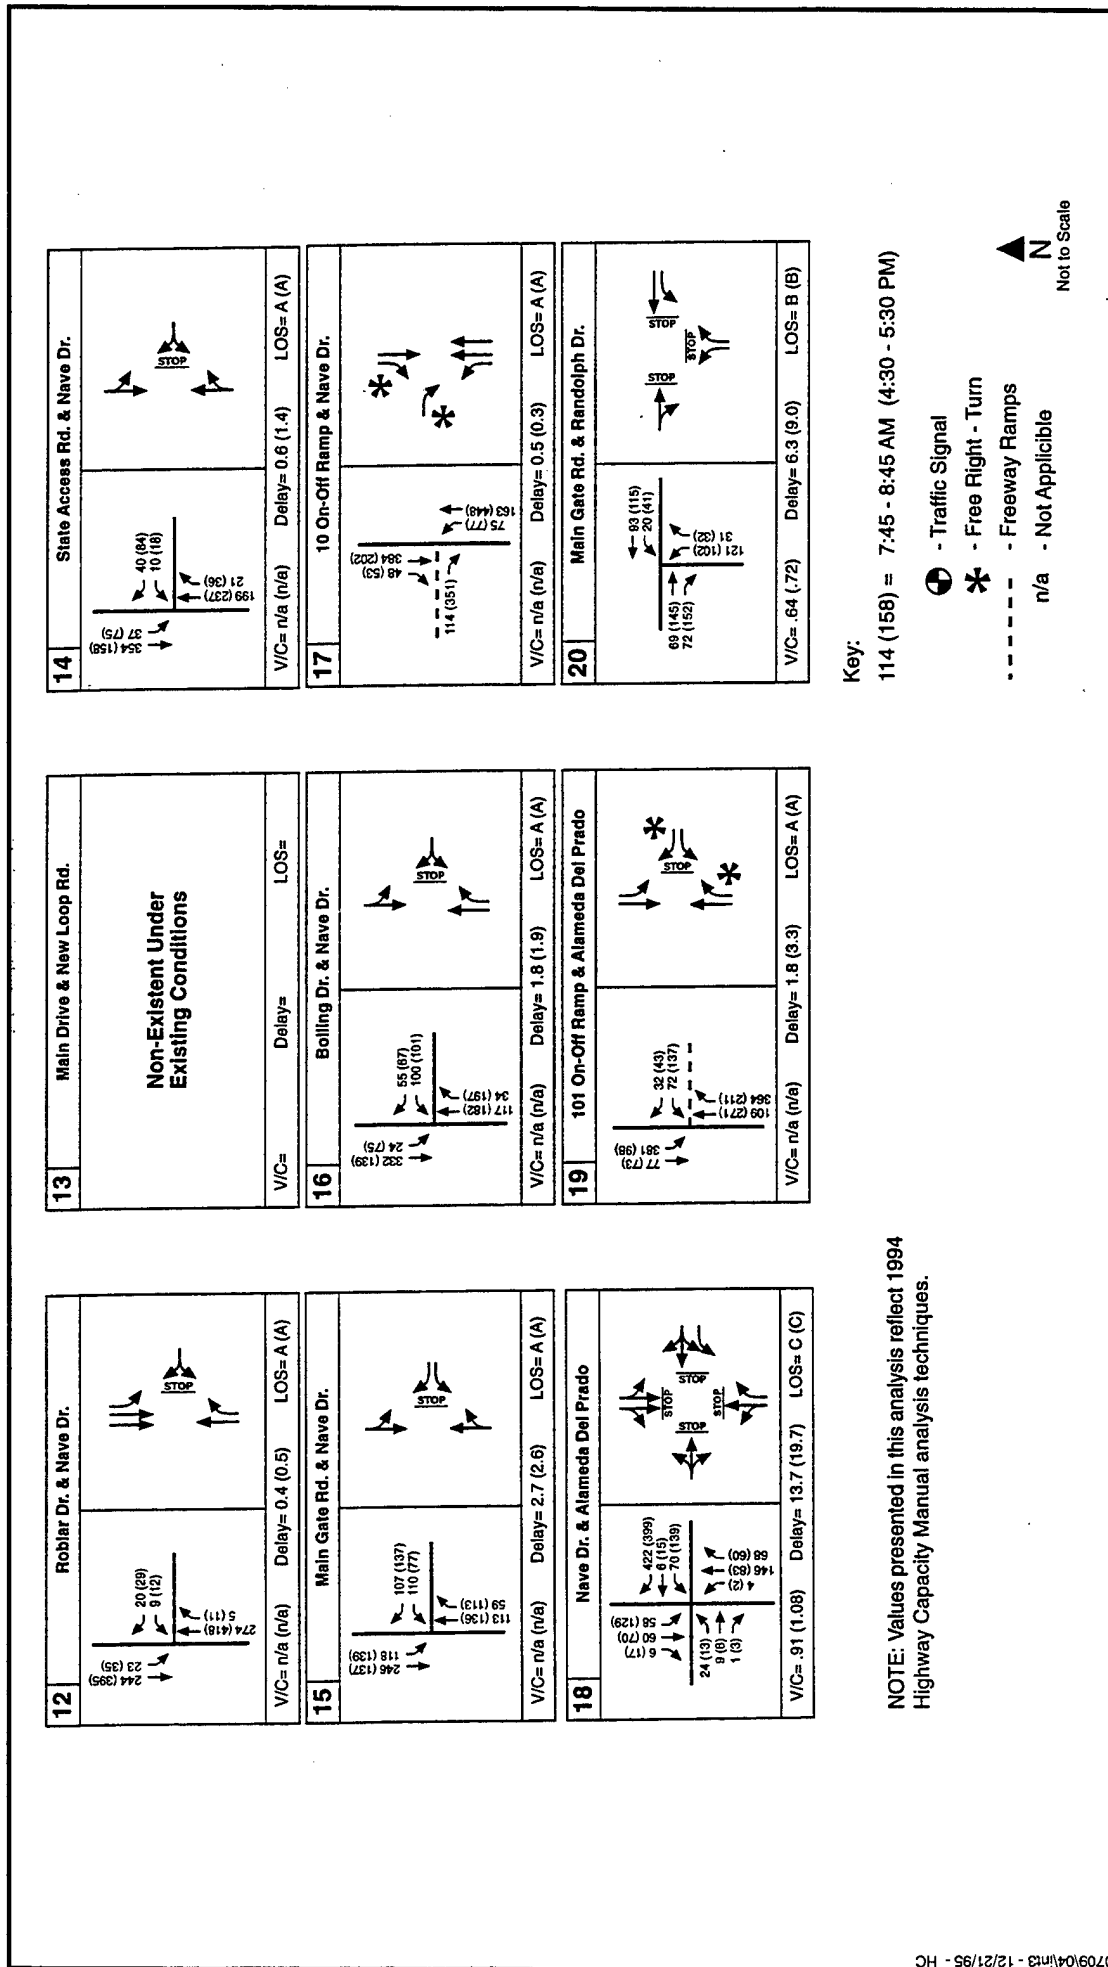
12 Roblar Dr. & Nave Dr.

244 (395)
23 (35)
20 (29)
9 (12)
5 (11)
274 (418)

STOP

V/C= n/a (n/a) Delay= 0.4 (0.5) LOS= A (A)

13 Main Drive & New Loop Rd.

Non-Existent Under Existing Conditions

V/C= Delay= LOS=

14 State Access Rd. & Nave Dr.

354 (158)
37 (75)
40 (84)
10 (18)
21 (36)
199 (237)

STOP

V/C= n/a (n/a) Delay= 0.6 (1.4) LOS= A (A)

15 Main Gate Rd. & Nave Dr.

246 (137)
118 (139)
107 (137)
110 (77)
59 (113)
113 (136)

STOP

V/C= n/a (n/a) Delay= 2.7 (2.6) LOS= A (A)

16 Bolling Dr. & Nave Dr.

332 (139)
24 (75)
55 (87)
100 (101)
34 (197)
117 (182)

STOP

V/C= n/a (n/a) Delay= 1.8 (1.9) LOS= A (A)

17 10 On-Off Ramp & Nave Dr.

384 (202)
48 (53)
114 (351)
75 (77)
163 (448)

V/C= n/a (n/a) Delay= 0.5 (0.3) LOS= A (A)

18 Nave Dr. & Alameda Del Prado

58 (129)
60 (70)
6 (17)
422 (399)
6 (15)
70 (139)
24 (13)
9 (8)
1 (3)
4 (2)
146 (83)
68 (60)

STOP STOP STOP STOP

V/C= .91 (1.08) Delay= 13.7 (19.7) LOS= C (C)

19 101 On-Off Ramp & Alameda Del Prado

77 (73)
381 (98)
32 (43)
72 (137)
364 (211)
109 (271)

STOP

V/C= n/a (n/a) Delay= 1.8 (3.3) LOS= A (A)

20 Main Gate Rd. & Randolph Dr.

93 (115)
20 (41)
69 (145)
72 (152)
31 (32)
121 (102)

STOP STOP STOP

V/C= .64 (.72) Delay= 6.3 (9.0) LOS= B (B)

NOTE: Values presented in this analysis reflect 1994 Highway Capacity Manual analysis techniques.

Key:
114 (158) = 7:45 - 8:45 AM (4:30 - 5:30 PM)
- Traffic Signal
- Free Right - Turn
- Freeway Ramps
n/a - Not Applicible

N
Not to Scale

0709\04\int3 - 12/21/95 - HC